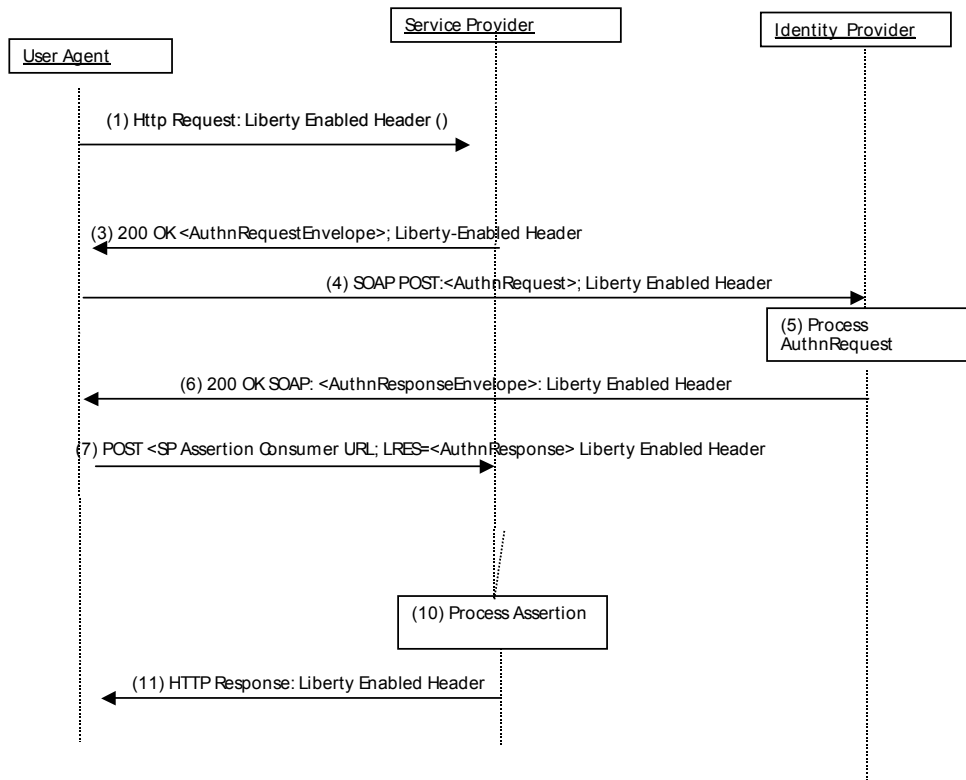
Service Provider

Identity Provider

User Agent

(1) Http Request: Liberty Enabled Header ()

(3) 200 OK <AuthnRequestEnvelope>; Liberty-Enabled Header

(4) SOAP POST:<AuthnRequest>; Liberty Enabled Header

(5) Process AuthnRequest

(6) 200 OK SOAP: <AuthnResponseEnvelope>: Liberty Enabled Header

(7) POST <SP Assertion Consumer URL; LRES=<AuthnResponse> Liberty Enabled Header

(10) Process Assertion

(11) HTTP Response: Liberty Enabled Header